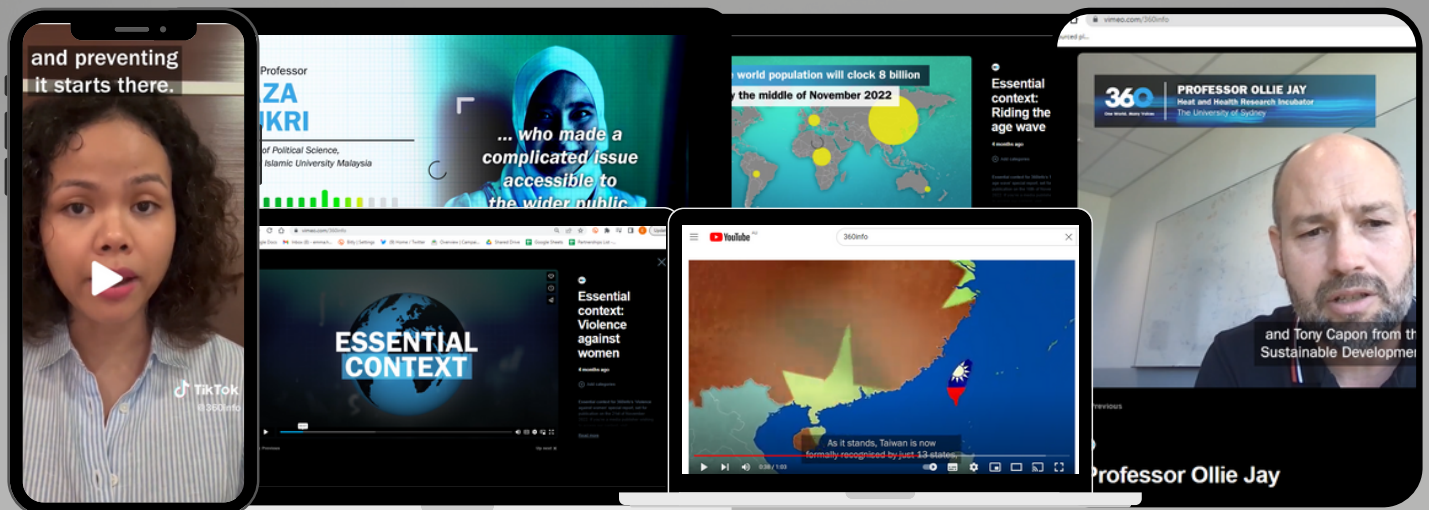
and preventing it starts there.

TikTok
@360info

Professor
AZA
KRI
of Political Science,
Islamic University Malaysia

... who made a complicated issue accessible to the wider public

world population will clock 8 billion
the middle of November 2022

Essential context: Riding the age wave

4 months ago

ESSENTIAL CONTEXT

Essential context: Violence against women

4 months ago

YouTube

360info

As it stands, Taiwan is now formally recognised by just 13 states,

vimeo.com/360info

360
One World, Many Voices

PROFESSOR OLLIE JAY
Heat and Health Research Incubator
The University of Sydney

and Tony Capon from th
Sustainable Developmen

Previous

Professor Ollie Jay